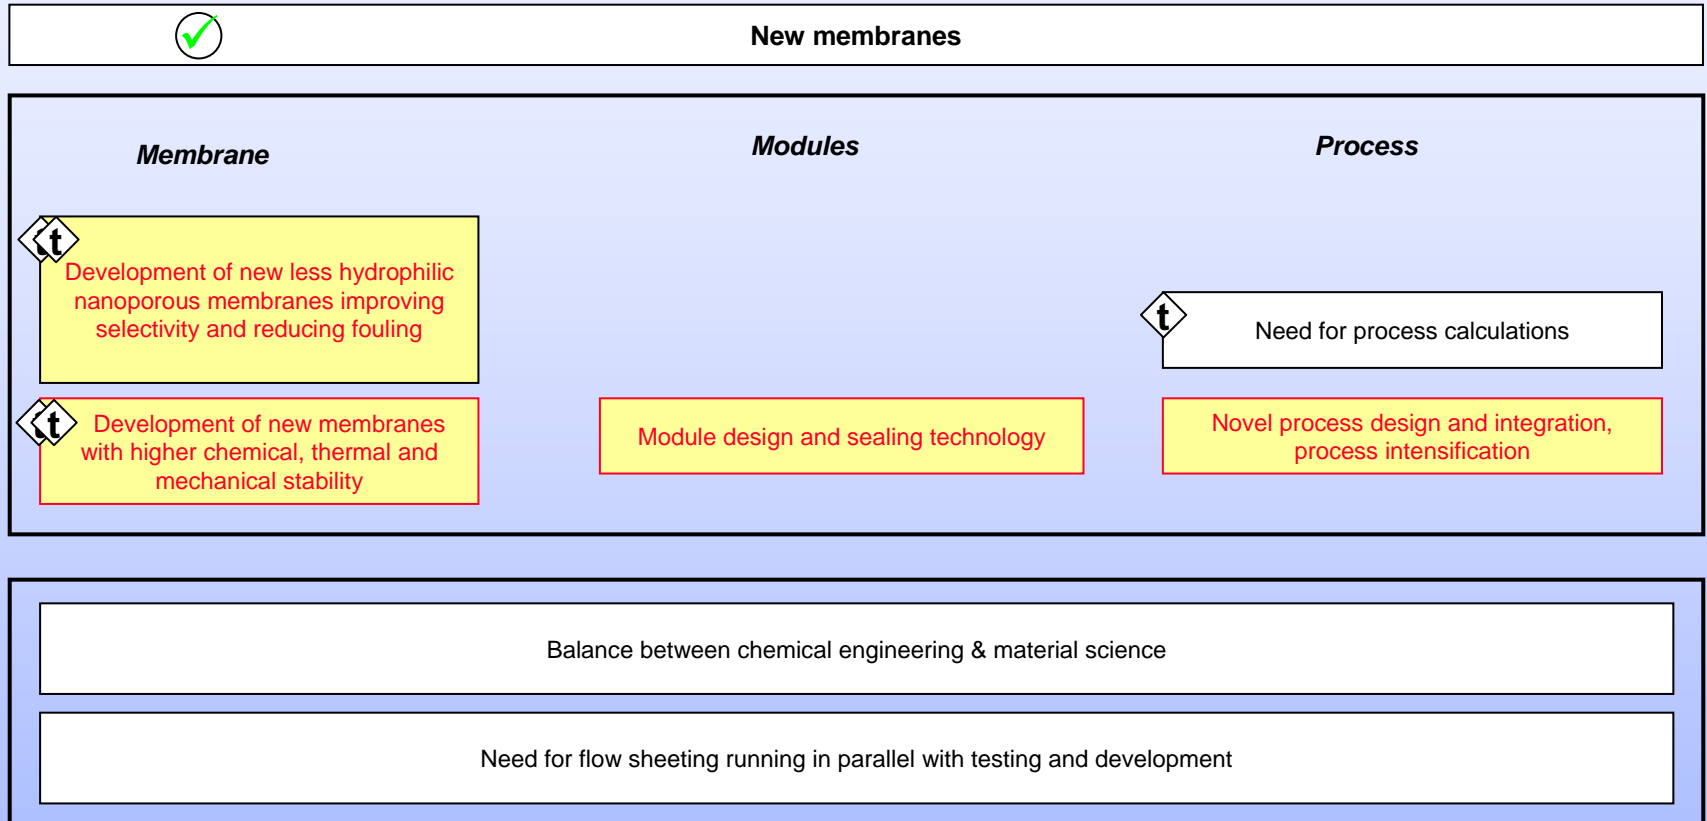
New membranes

Membrane

Modules

Process

t
Development of new less hydrophilic nanoporous membranes improving selectivity and reducing fouling

t
Need for process calculations

t
Development of new membranes with higher chemical, thermal and mechanical stability

Module design and sealing technology

Novel process design and integration, process intensification

Balance between chemical engineering & material science

Need for flow sheeting running in parallel with testing and development